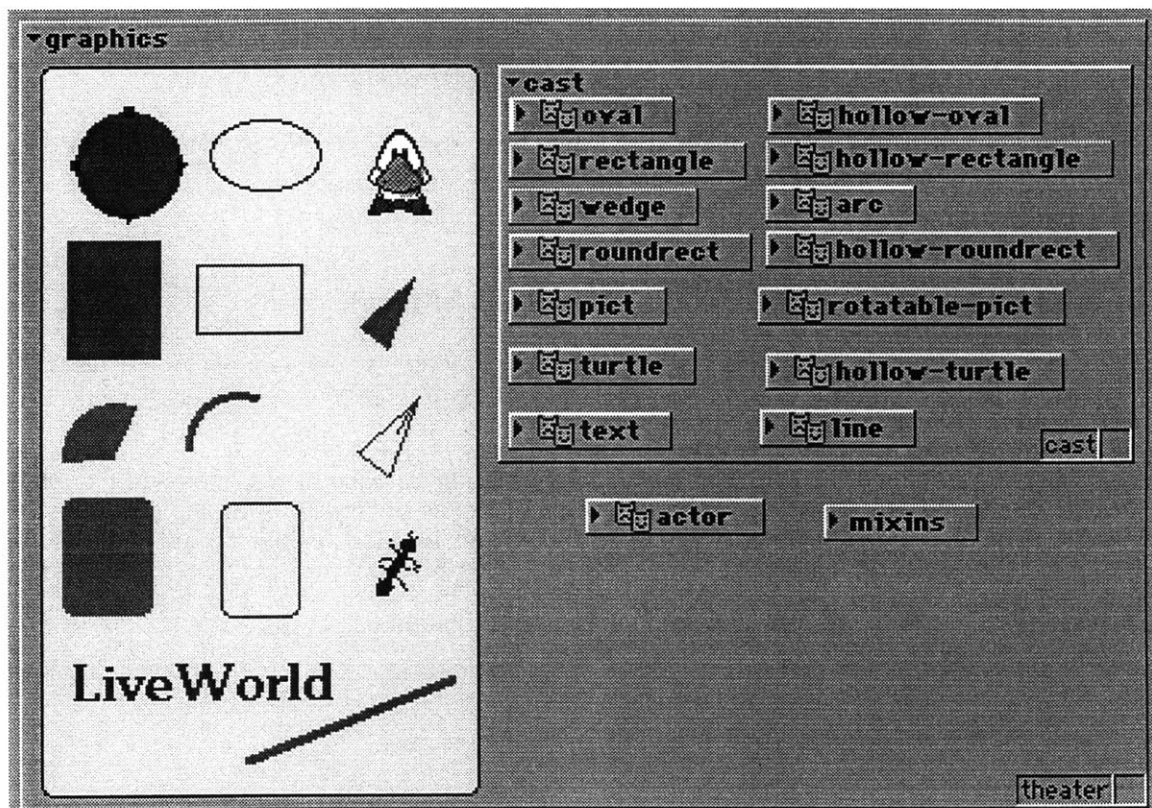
graphics

LiveWorld

cast

oval

hollow-oval

rectangle

hollow-rectangle

wedge

arc

roundrect

hollow-roundrect

pict

rotatable-pict

turtle

hollow-turtle

text

line

cast

actor

mixins

theater